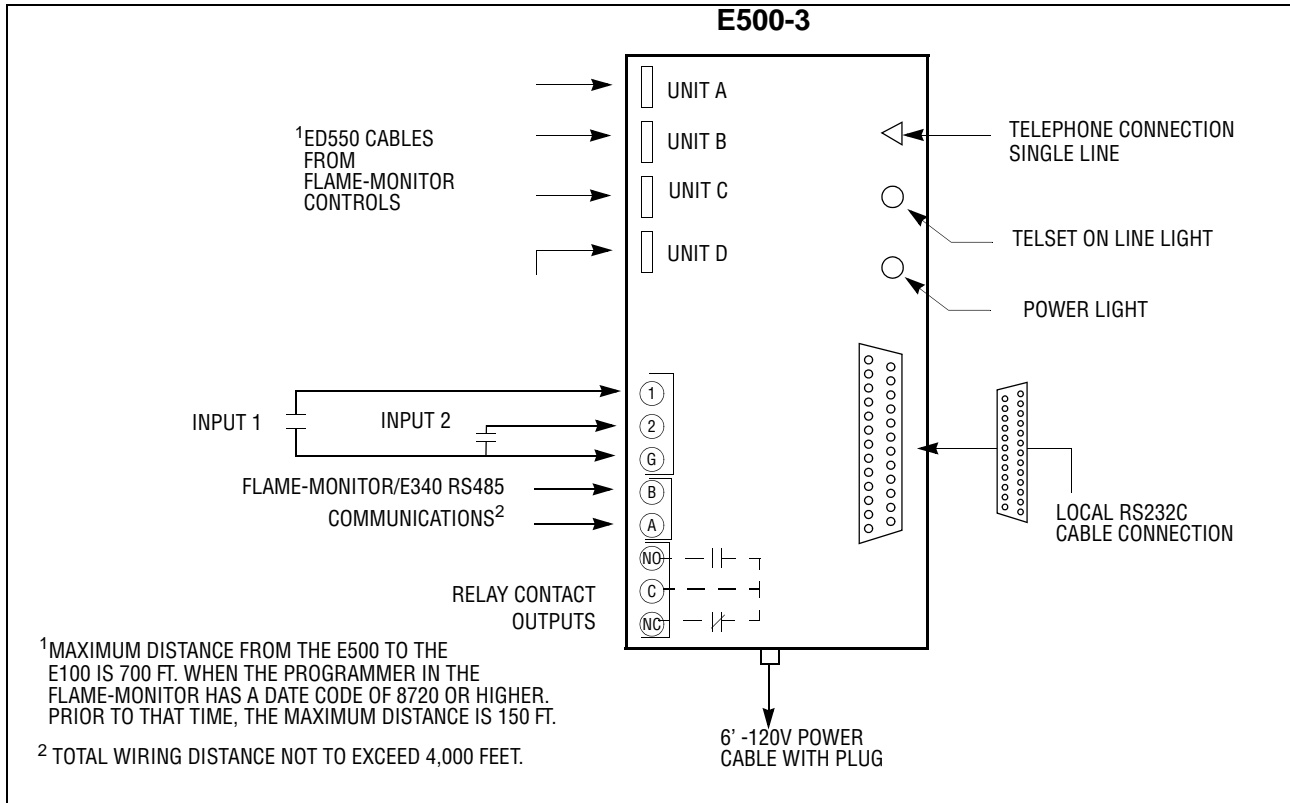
E500-3

UNIT A

$^1$ED550 CABLES FROM FLAME-MONITOR CONTROLS

UNIT B

UNIT C

UNIT D

TELEPHONE CONNECTION SINGLE LINE

TELSET ON LINE LIGHT

POWER LIGHT

INPUT 1

INPUT 2

1

2

G

FLAME-MONITOR/E340 RS485 COMMUNICATIONS$^2$

B

A

LOCAL RS232C CABLE CONNECTION

NO

C

NC

RELAY CONTACT OUTPUTS

$^1$MAXIMUM DISTANCE FROM THE E500 TO THE E100 IS 700 FT. WHEN THE PROGRAMMER IN THE FLAME-MONITOR HAS A DATE CODE OF 8720 OR HIGHER. PRIOR TO THAT TIME, THE MAXIMUM DISTANCE IS 150 FT.

$^2$ TOTAL WIRING DISTANCE NOT TO EXCEED 4,000 FEET.

6' -120V POWER CABLE WITH PLUG